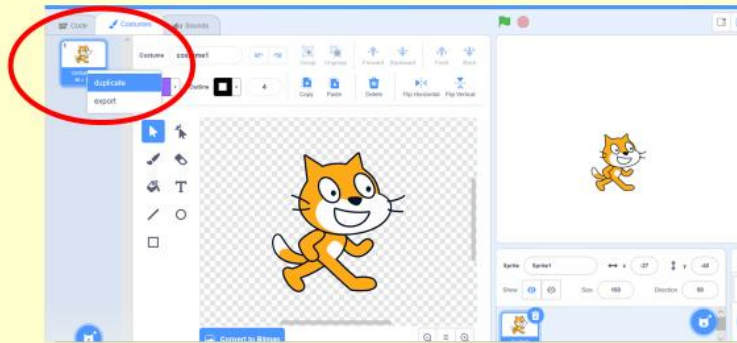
Code
Costumes
Sounds
1
duplicate
export
Costume
costume1
Group
Ungroup
Forward
Backward
Front
Back
Outline
4
Copy
Paste
Delete
Flip Horizontal
Flip Vertical
T
Convert to Bitmap
Sprite
Sprite1
x
-27
y
-48
Show
Size
100
Direction
90